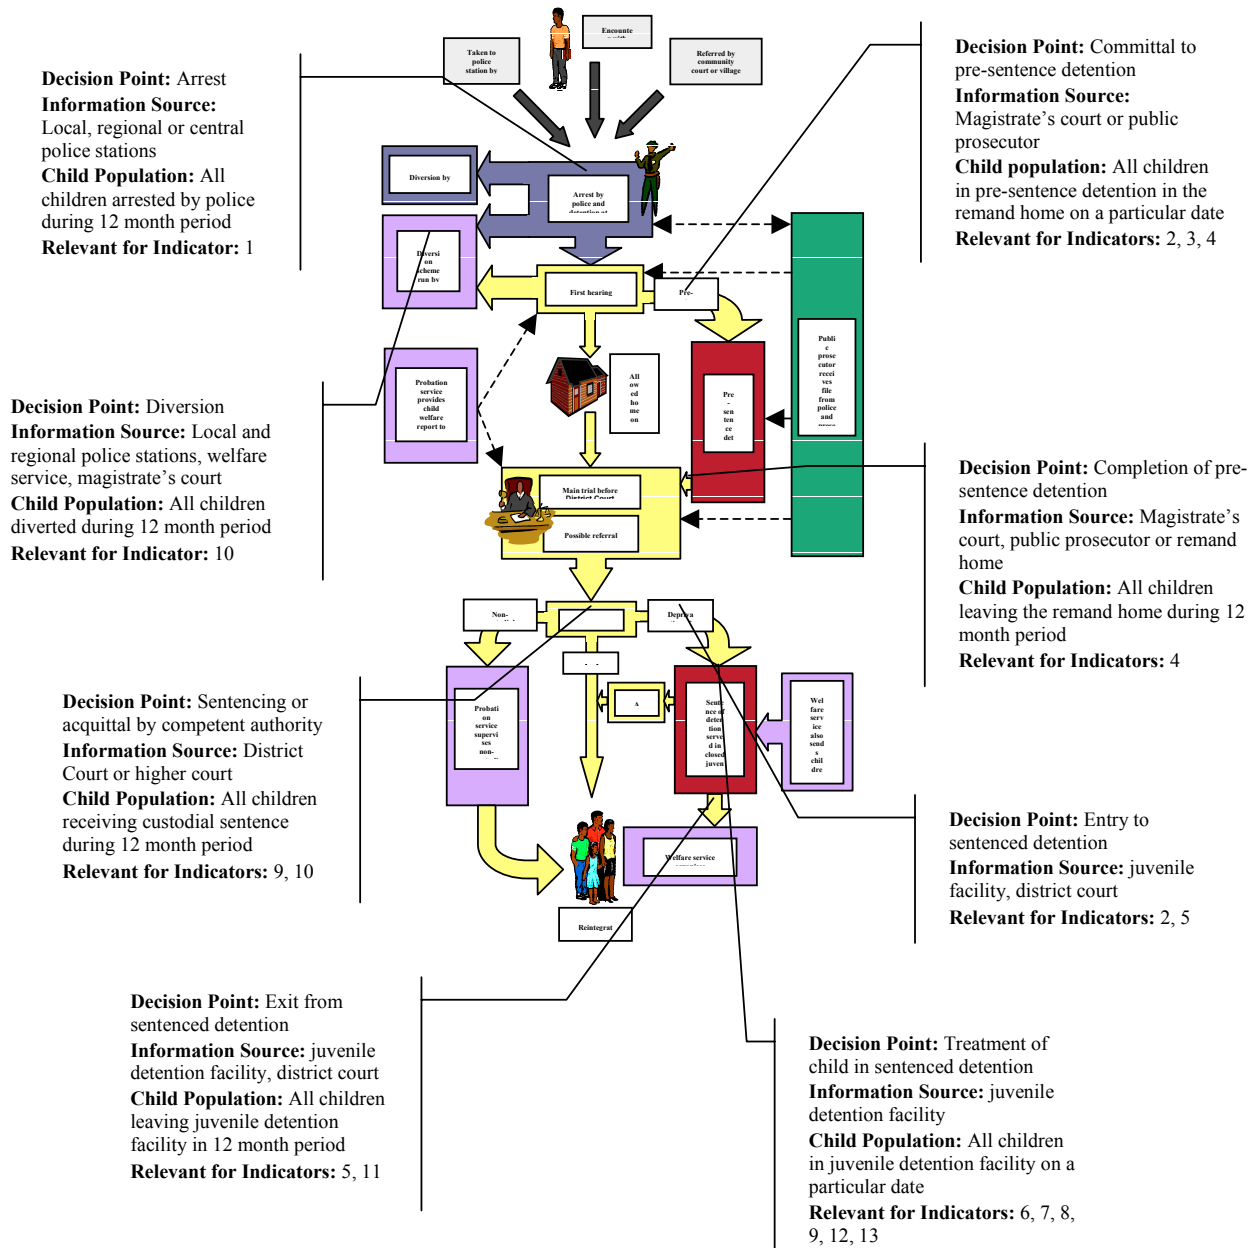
Decision Point: Arrest
Information Source: Local, regional or central police stations
Child Population: All children arrested by police during 12 month period
Relevant for Indicator: 1

Taken to police station by

Encounte

Referred by community court or village

Diversion by

Arrest by police and detention at

Diversi on scheme run by

First hearing

Pre-

Probation service provides child welfare report to

All ow ed ho me on

Pre - sen ten ce det

Publi c prose cutor recei ves file from police and

Main trial before District Court

Possible referral

Non-

Depriva

A

Probati on service supervi ses non-

Sente nce of deten tion serve d in closed juven

Wel fare serv ice also send s chil dre

Welfare service

Reintegrat

Decision Point: Committal to pre-sentence detention
Information Source: Magistrate's court or public prosecutor
Child population: All children in pre-sentence detention in the remand home on a particular date
Relevant for Indicators: 2, 3, 4

Decision Point: Diversion
Information Source: Local and regional police stations, welfare service, magistrate's court
Child Population: All children diverted during 12 month period
Relevant for Indicator: 10

Decision Point: Completion of pre-sentence detention
Information Source: Magistrate's court, public prosecutor or remand home
Child Population: All children leaving the remand home during 12 month period
Relevant for Indicators: 4

Decision Point: Sentencing or acquittal by competent authority
Information Source: District Court or higher court
Child Population: All children receiving custodial sentence during 12 month period
Relevant for Indicators: 9, 10

Decision Point: Entry to sentenced detention
Information Source: juvenile facility, district court
Relevant for Indicators: 2, 5

Decision Point: Exit from sentenced detention
Information Source: juvenile detention facility, district court
Child Population: All children leaving juvenile detention facility in 12 month period
Relevant for Indicators: 5, 11

Decision Point: Treatment of child in sentenced detention
Information Source: juvenile detention facility
Child Population: All children in juvenile detention facility on a particular date
Relevant for Indicators: 6, 7, 8, 9, 12, 13